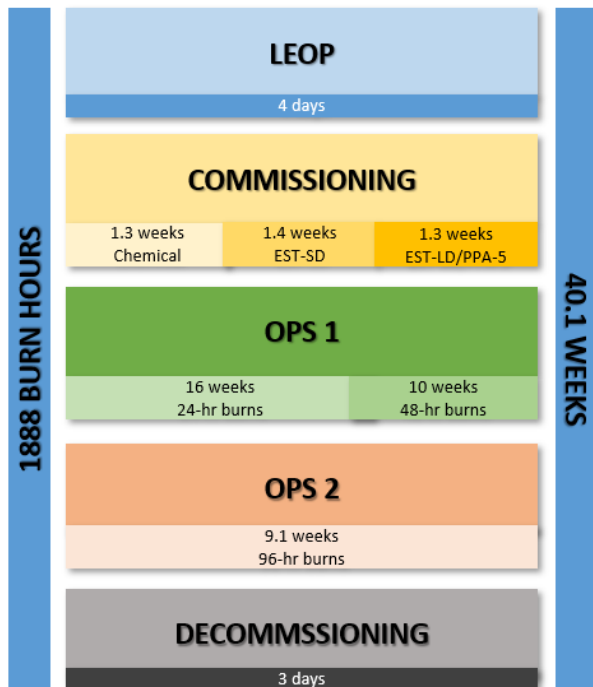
1888 BURN HOURS

LEOP
4 days

COMMISSIONING
1.3 weeks
Chemical
1.4 weeks
EST-SD
1.3 weeks
EST-LD/PPA-5

OPS 1
16 weeks
24-hr burns
10 weeks
48-hr burns

OPS 2
9.1 weeks
96-hr burns

DECOMMSSIONING
3 days

40.1 WEEKS